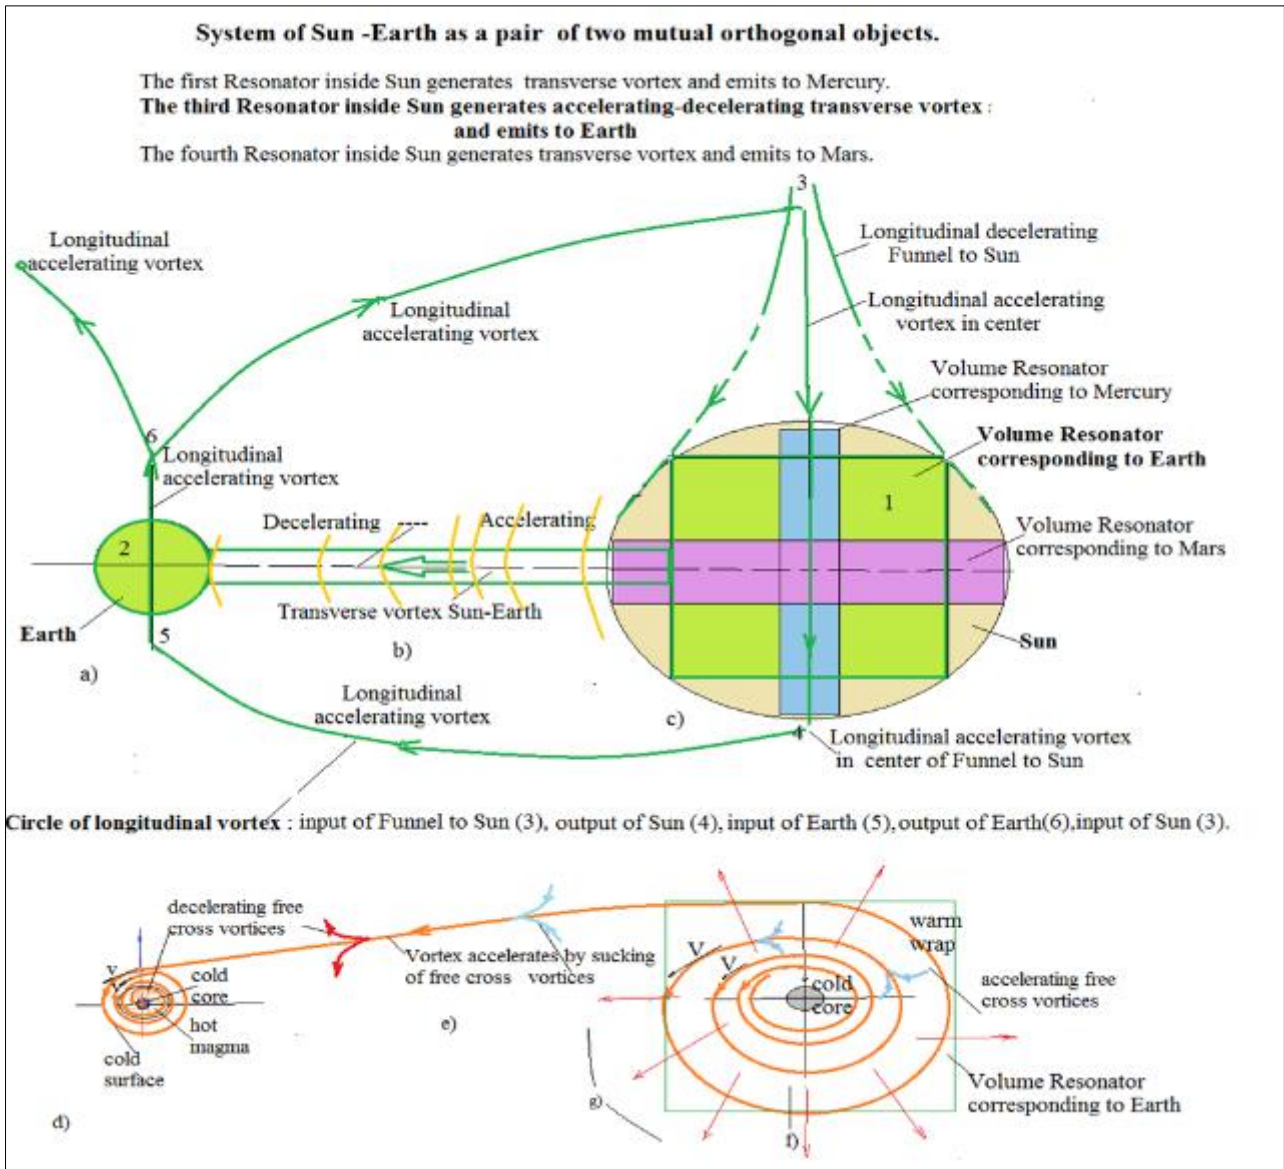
System of Sun -Earth as a pair of two mutual orthogonal objects.

The first Resonator inside Sun generates transverse vortex and emits to Mercury.
The third Resonator inside Sun generates accelerating-decelerating transverse vortex and emits to Earth
The fourth Resonator inside Sun generates transverse vortex and emits to Mars.

3

Longitudinal accelerating vortex

Longitudinal accelerating vortex

Longitudinal decelerating Funnel to Sun

Longitudinal accelerating vortex in center

Volume Resonator corresponding to Mercury

6

Longitudinal accelerating vortex

Volume Resonator corresponding to Earth

1

Decelerating

Accelerating

Volume Resonator corresponding to Mars

2

Earth

5

Transverse vortex Sun-Earth

Sun

b)

a)

Longitudinal accelerating vortex

c)

4

Longitudinal accelerating vortex in center of Funnel to Sun

Circle of longitudinal vortex : input of Funnel to Sun (3), output of Sun (4), input of Earth (5), output of Earth(6), input of Sun (3).

decelerating free cross vortices

Vortex accelerates by sucking of free cross vortices

warm wrap

V

V

cold core

V

cold core

accelerating free cross vortices

hot magma

e)

cold surface

Volume Resonator corresponding to Earth

g)

d)

f)